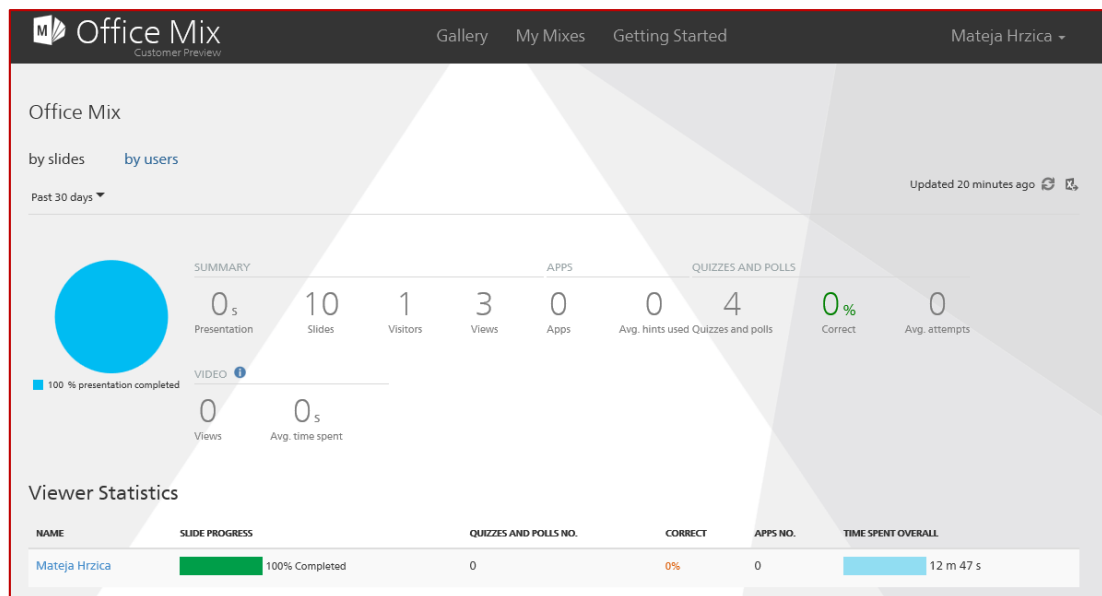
Office Mix
Customer Preview

Gallery My Mixes Getting Started Mateja Hrzica

Office Mix

by slides by users

Past 30 days

Updated 20 minutes ago

100 % presentation completed

SUMMARY

0 s
Presentation

10
Slides

1
Visitors

3
Views

APPS

0
Apps

0
Avg. hints used

QUIZZES AND POLLS

4
Quizzes and polls

0 %
Correct

0
Avg. attempts

VIDEO

0
Views

0 s
Avg. time spent

Viewer Statistics

| NAME | SLIDE PROGRESS | QUIZZES AND POLLS NO. | CORRECT | APPS NO. | TIME SPENT OVERALL |
|---|---|---|---|---|---|
| Mateja Hrzica | 100% Completed | 0 | 0% | 0 | 12 m 47 s |